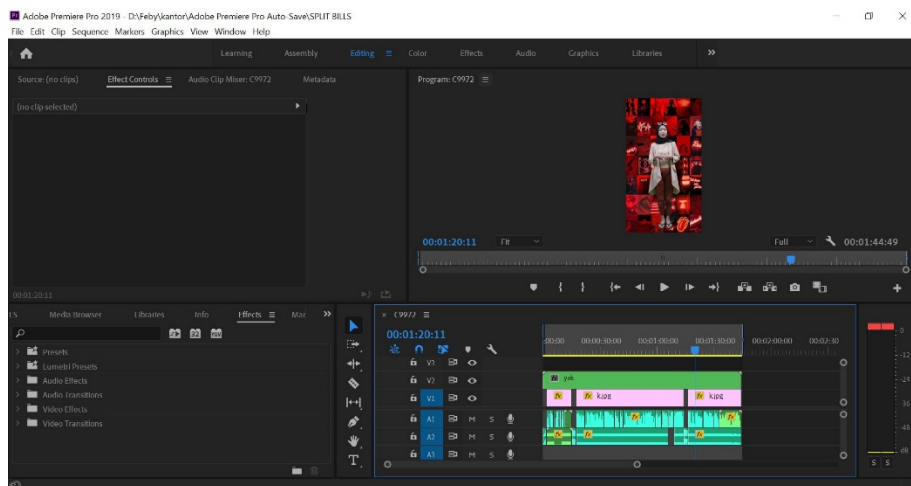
Adobe Premiere Pro 2019 - D:\Feby\kantor\Adobe Premiere Pro Auto-Save\SPLIT BILLS
File Edit Clip Sequence Markers Graphics View Window Help

Learning Assembly Editing Color Effects Audio Graphics Libraries »

Source: (no clips) Effect Controls Audio Clip Mixer: C9972 Metadata
(no clip selected)

00:01:20:11

Program: C9972

00:01:20:11 Fit Full 00:01:44:49

Media Browser Libraries Info Effects Mar »
Presets
Lumetri Presets
Audio Effects
Audio Transitions
Video Effects
Video Transitions

C9972
00:01:20:11
:00:00 00:00:30:00 00:01:00:00 00:01:30:00 00:02:00:00 00:02:30
V3
V2
V1 V1
yuk
fx fx k.jpg fx k.jpg
A1 A1 M S
A2 M S
A3 M S

0
-12
-24
-36
-48
dB
S S